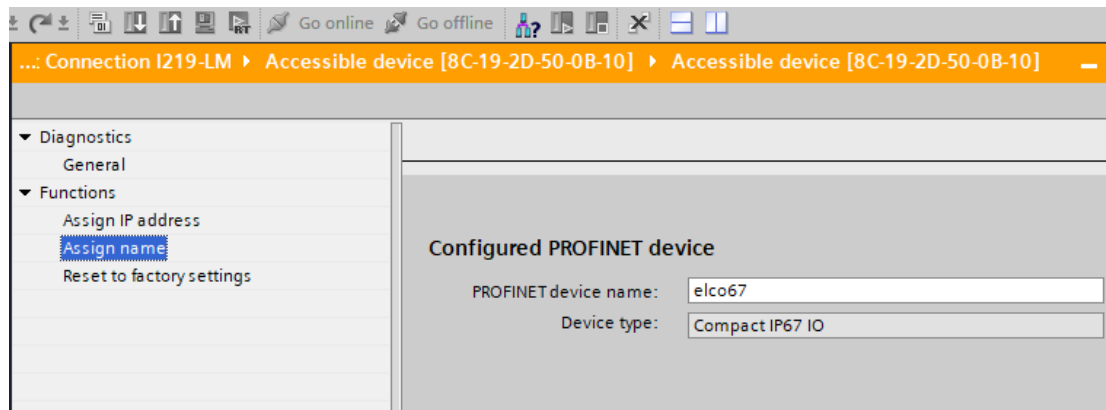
Go online Go offline

...: Connection I219-LM ▸ Accessible device [8C-19-2D-50-0B-10] ▸ Accessible device [8C-19-2D-50-0B-10]

▾ Diagnostics
General
▾ Functions
Assign IP address
Assign name
Reset to factory settings

Configured PROFINET device

| PROFINET device name: | elco67 |
|---|---|
| Device type: | Compact IP67 IO |